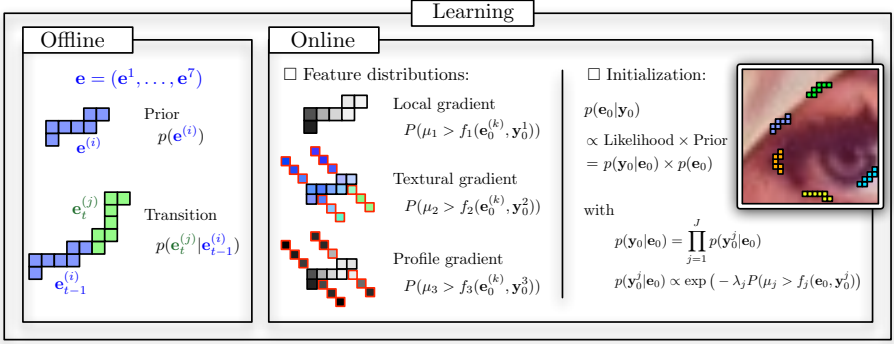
Learning

Offline

$\mathbf{e} = (\mathbf{e}^1, \ldots, \mathbf{e}^7)$

Prior

$p(\mathbf{e}^{(i)})$

$\mathbf{e}^{(i)}$

$\mathbf{e}_t^{(j)}$

Transition

$p(\mathbf{e}_t^{(j)} | \mathbf{e}_{t-1}^{(i)})$

$\mathbf{e}_{t-1}^{(i)}$

Online

☐ Feature distributions:

Local gradient

$P(\mu_1 > f_1(\mathbf{e}_0^{(k)}, \mathbf{y}_0^1))$

Textural gradient

$P(\mu_2 > f_2(\mathbf{e}_0^{(k)}, \mathbf{y}_0^2))$

Profile gradient

$P(\mu_3 > f_3(\mathbf{e}_0^{(k)}, \mathbf{y}_0^3))$

☐ Initialization:

$p(\mathbf{e}_0 | \mathbf{y}_0)$

$\propto$ Likelihood $\times$ Prior

$= p(\mathbf{y}_0 | \mathbf{e}_0) \times p(\mathbf{e}_0)$

with

$p(\mathbf{y}_0 | \mathbf{e}_0) = \prod_{j=1}^{J} p(\mathbf{y}_0^j | \mathbf{e}_0)$

$p(\mathbf{y}_0^j | \mathbf{e}_0) \propto \exp\left(-\lambda_j P(\mu_j > f_j(\mathbf{e}_0, \mathbf{y}_0^j)\right)$